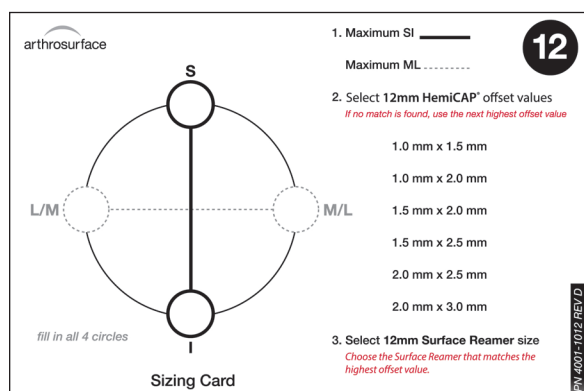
arthrosurface

S

L/M

M/L

I

fill in all 4 circles

Sizing Card

1. Maximum SI

Maximum ML

12

2. Select 12mm HemiCAP® offset values
If no match is found, use the next highest offset value

1.0 mm x 1.5 mm

1.0 mm x 2.0 mm

1.5 mm x 2.0 mm

1.5 mm x 2.5 mm

2.0 mm x 2.5 mm

2.0 mm x 3.0 mm

3. Select 12mm Surface Reamer size
Choose the Surface Reamer that matches the highest offset value.

P/N 4001-1012 REV D